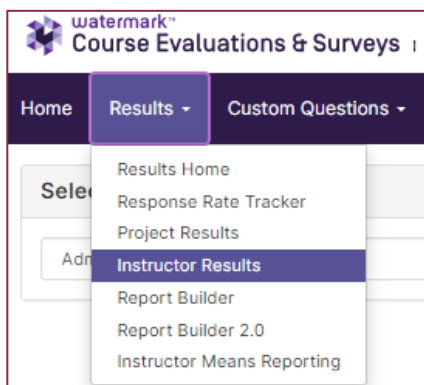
watermark™
Course Evaluations & Surveys

Home
Results ▾
Custom Questions ▾

Selec

Adm

Results Home
Response Rate Tracker
Project Results
Instructor Results
Report Builder
Report Builder 2.0
Instructor Means Reporting